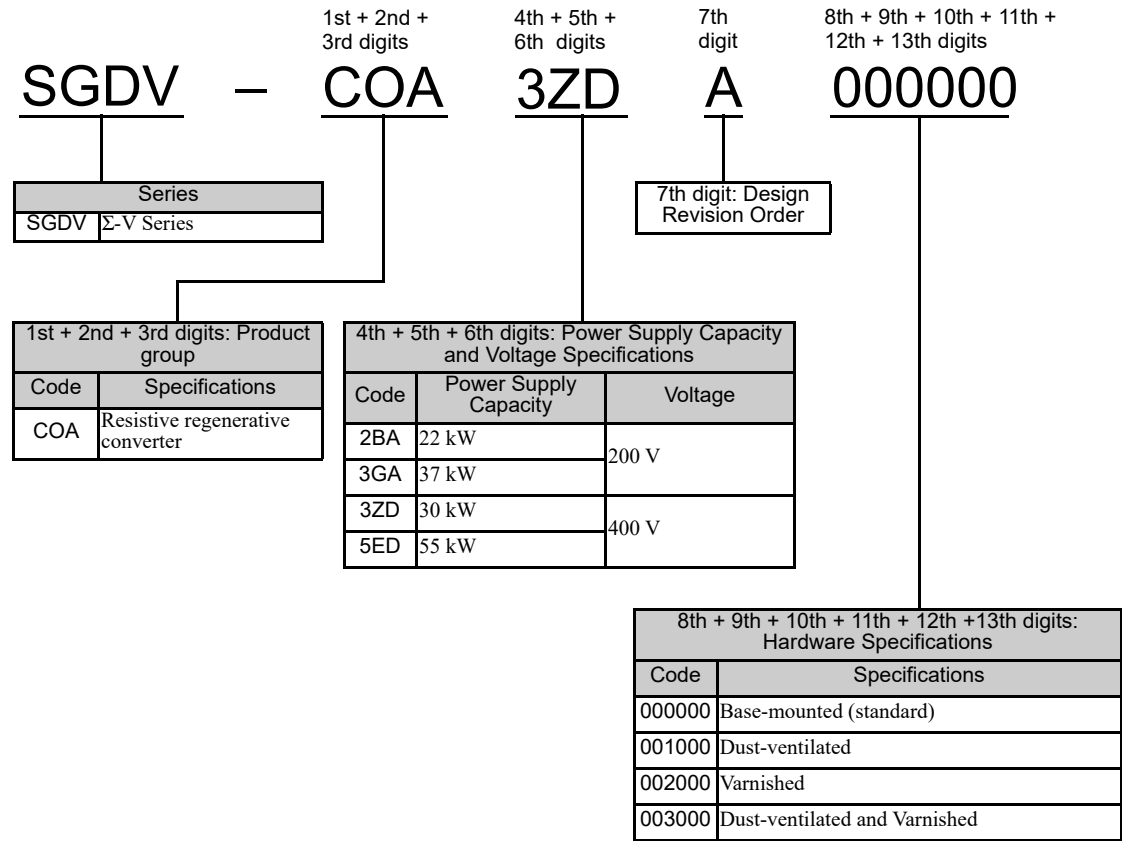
1st + 2nd + 3rd digits

4th + 5th + 6th digits

7th digit

8th + 9th + 10th + 11th + 12th + 13th digits

SGDV – COA 3ZD A 000000

| Series | |
|---|---|
| SGDV | Σ-V Series |

7th digit: Design Revision Order

| 1st + 2nd + 3rd digits: Product group | |
|---|---|
| Code | Specifications |
| COA | Resistive regenerative converter |

| 4th + 5th + 6th digits: Power Supply Capacity and Voltage Specifications | | |
|---|---|---|
| Code | Power Supply Capacity | Voltage |
| 2BA | 22 kW | 200 V |
| 3GA | 37 kW | |
| 3ZD | 30 kW | 400 V |
| 5ED | 55 kW | |

| 8th + 9th + 10th + 11th + 12th +13th digits: Hardware Specifications | |
|---|---|
| Code | Specifications |
| 000000 | Base-mounted (standard) |
| 001000 | Dust-ventilated |
| 002000 | Varnished |
| 003000 | Dust-ventilated and Varnished |